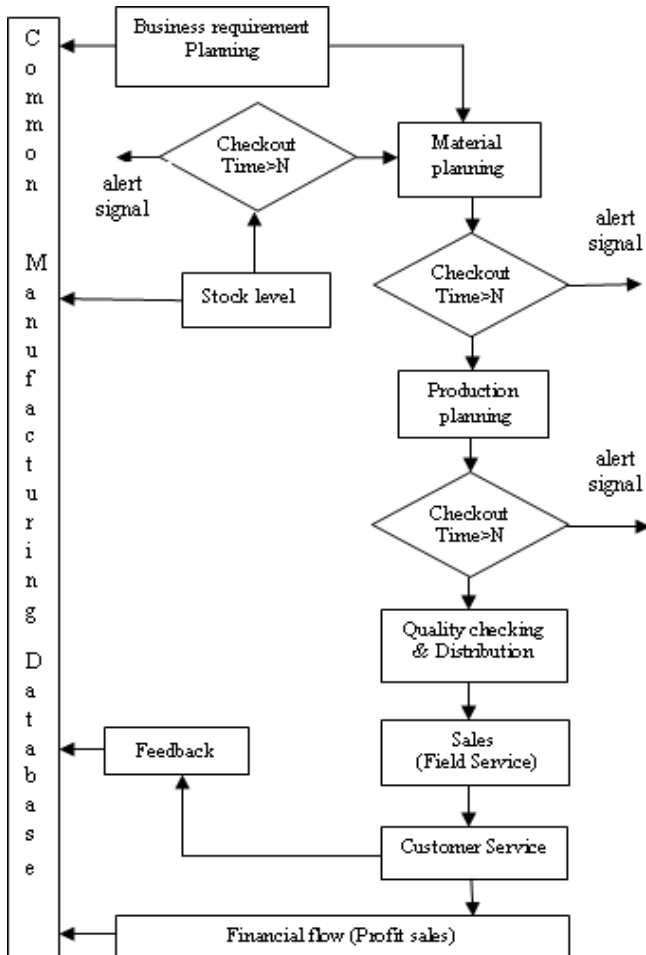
Common Manufacturing Database

Business requirement Planning

Checkout Time>N

alert signal

Material planning

alert signal

Checkout Time>N

Stock level

Production planning

alert signal

Checkout Time>N

Quality checking & Distribution

Feedback

Sales (Field Service)

Customer Service

Financial flow (Profit sales)